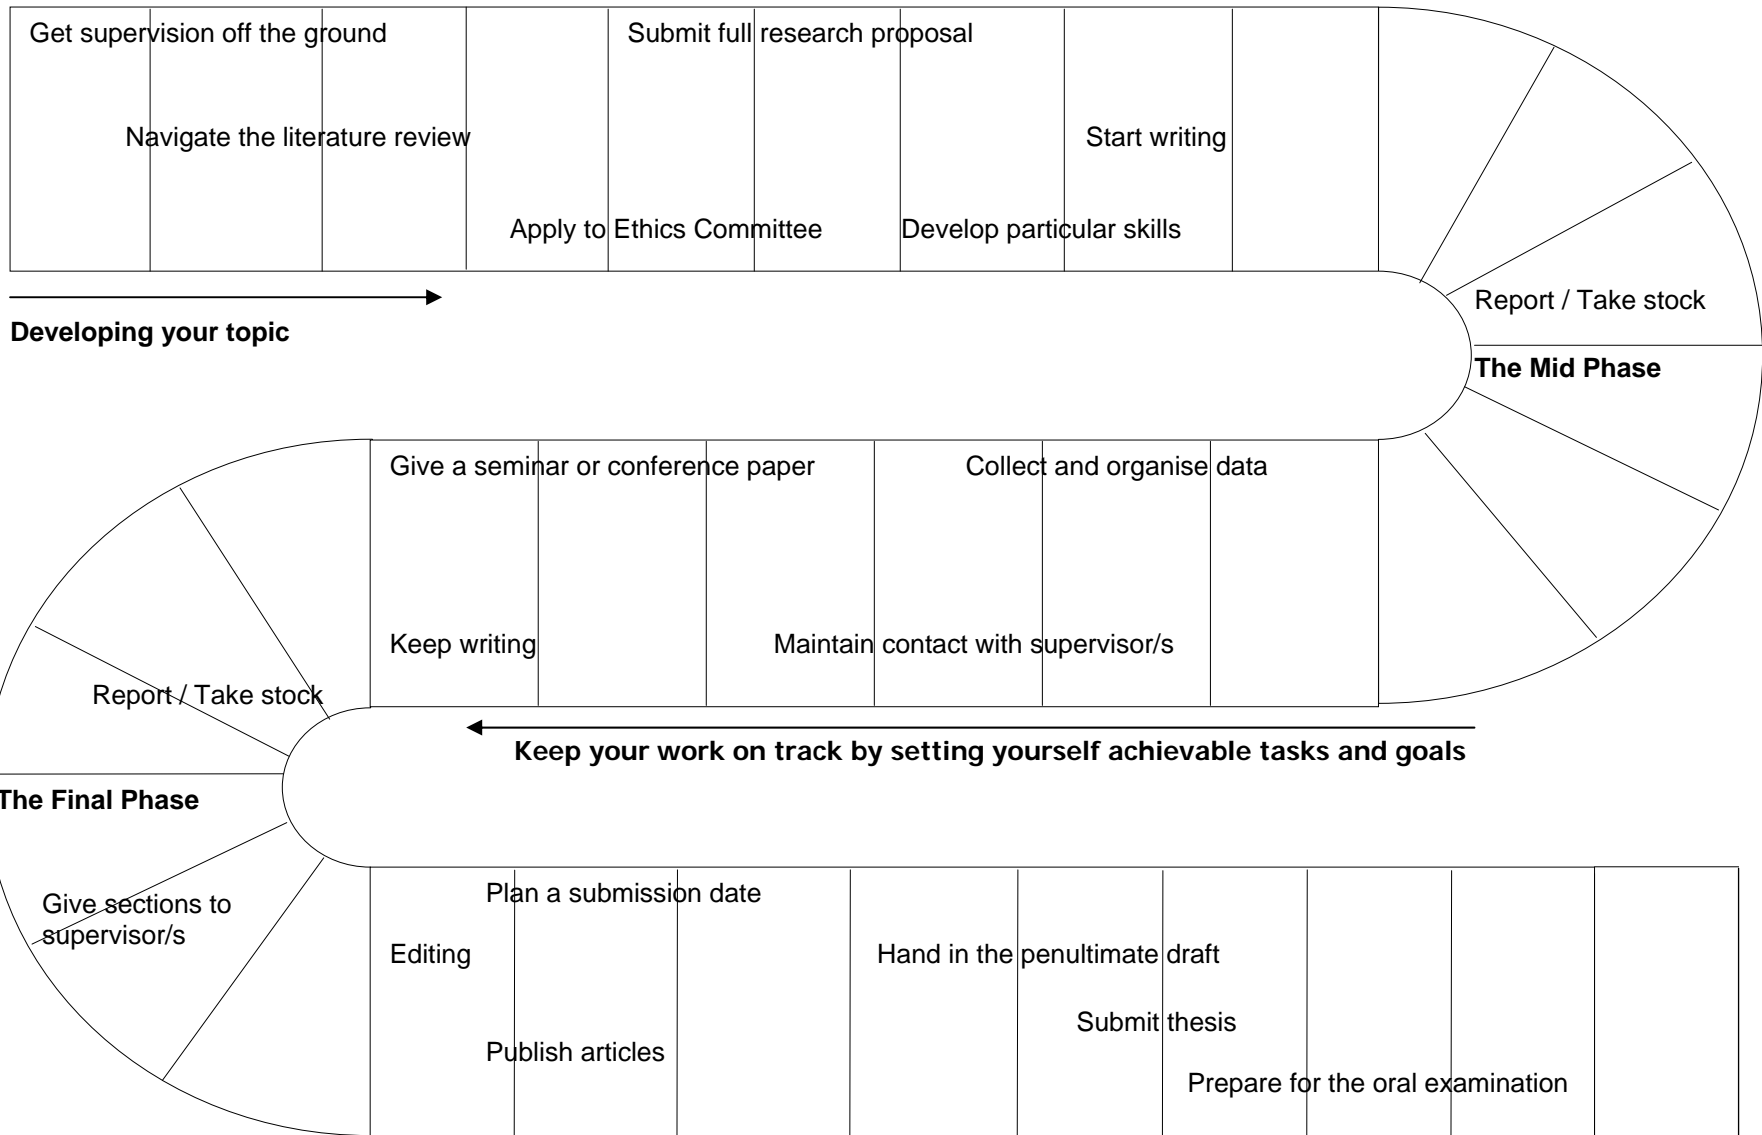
Get supervision off the ground

Navigate the literature review

Submit full research proposal

Apply to Ethics Committee

Start writing

Develop particular skills

Developing your topic

Report / Take stock

The Mid Phase

Give a seminar or conference paper

Collect and organise data

Keep writing

Maintain contact with supervisor/s

Report / Take stock

Keep your work on track by setting yourself achievable tasks and goals

The Final Phase

Give sections to supervisor/s

Plan a submission date

Editing

Hand in the penultimate draft

Submit thesis

Publish articles

Prepare for the oral examination